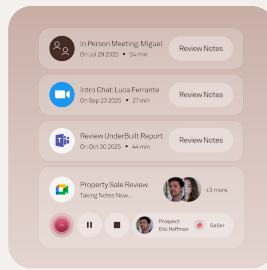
In Person Meeting: Miguel
On Jul 29 2025 • 54 min
Review Notes

Intro Chat: Luca Ferrante
On Sep 23 2025 • 27 min
Review Notes

Review UnderBuilt Report
On Oct 30 2025 • 44 min
Review Notes

Property Sale Review
Taking Notes Now...
+3 more

Prospect
Eric Hoffman
Seller